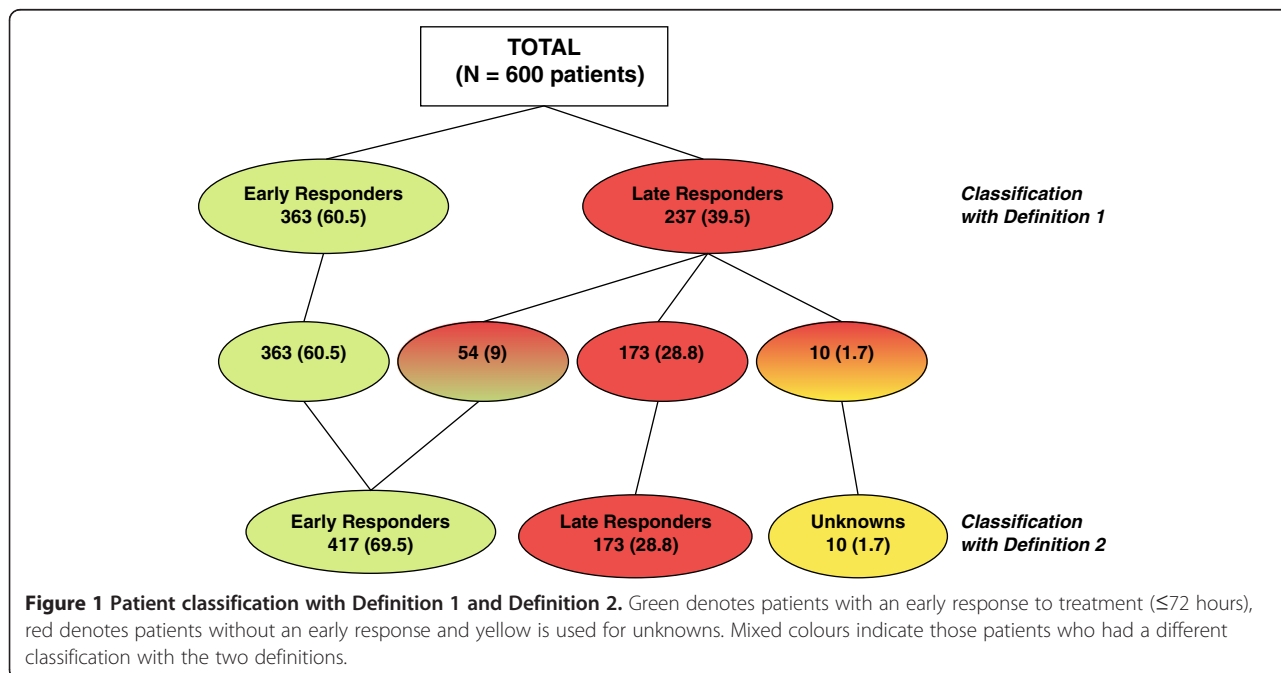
TOTAL
(N = 600 patients)

Early Responders
363 (60.5)

Late Responders
237 (39.5)

Classification with Definition 1

363 (60.5)

54 (9)

173 (28.8)

10 (1.7)

Early Responders
417 (69.5)

Late Responders
173 (28.8)

Unknowns
10 (1.7)

Classification with Definition 2

**Figure 1 Patient classification with Definition 1 and Definition 2.** Green denotes patients with an early response to treatment (≤72 hours), red denotes patients without an early response and yellow is used for unknowns. Mixed colours indicate those patients who had a different classification with the two definitions.